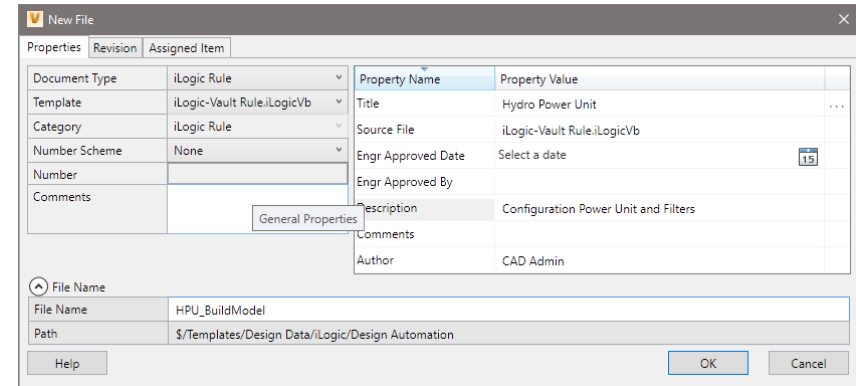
V New File
×

Properties | Revision | Assigned Item

| Document Type | iLogic Rule |
|---|---|
| Template | iLogic-Vault Rule.iLogicVb |
| Category | iLogic Rule |
| Number Scheme | None |
| Number | |
| Comments | |

General Properties

| Property Name | Property Value |
|---|---|
| Title | Hydro Power Unit |
| Source File | iLogic-Vault Rule.iLogicVb |
| Engr Approved Date | Select a date 15 |
| Engr Approved By | |
| Description | Configuration Power Unit and Filters |
| Comments | |
| Author | CAD Admin |

File Name

| File Name | HPU_BuildModel |
|---|---|
| Path | $/Templates/Design Data/iLogic/Design Automation |

Help
OK
Cancel